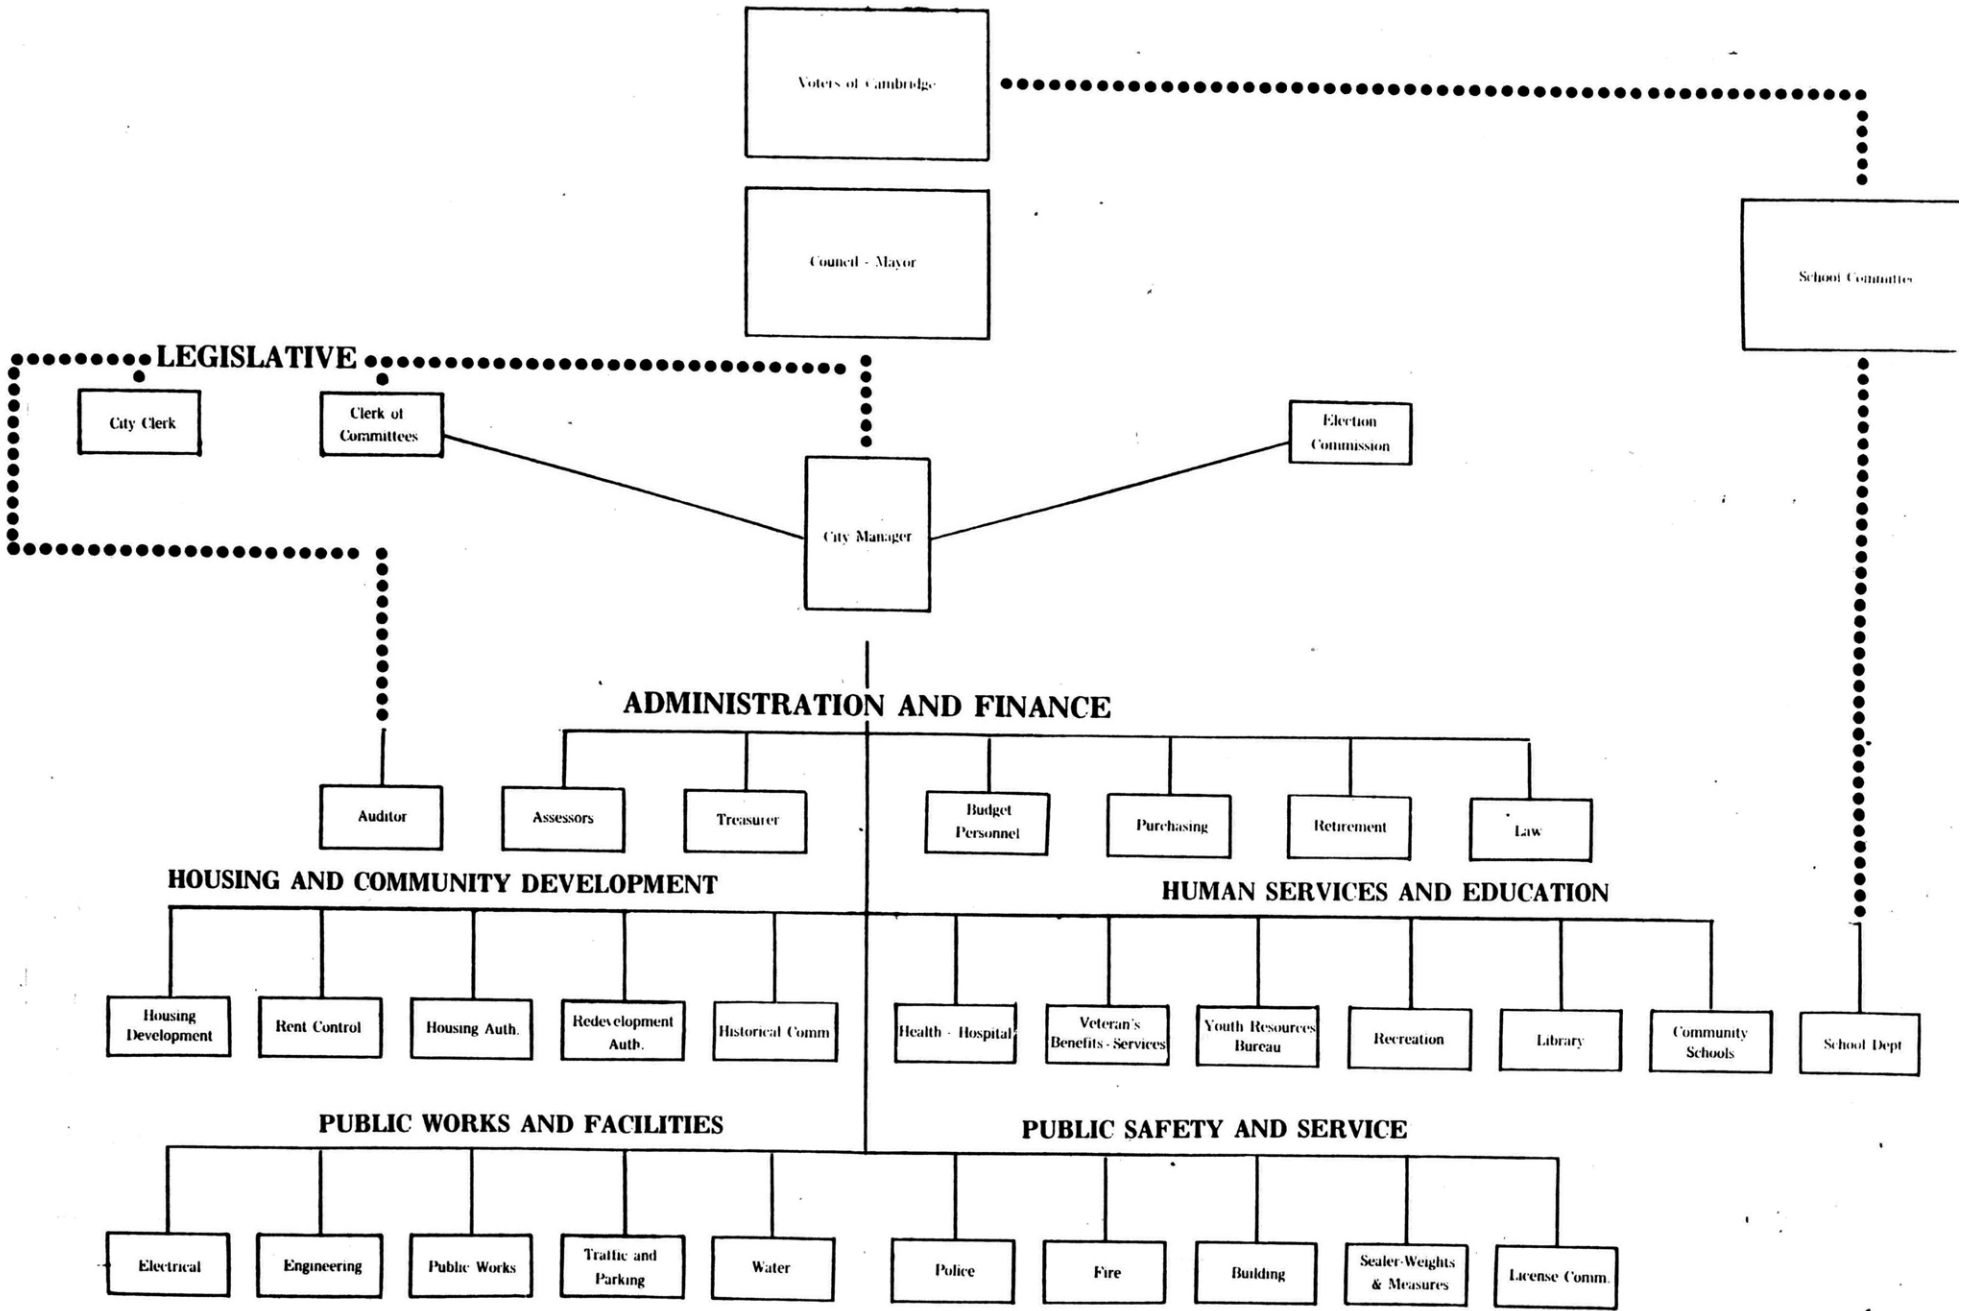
Voters of Cambridge

Council - Mayor

School Committee

LEGISLATIVE

City Clerk

Clerk of Committees

Election Commission

City Manager

ADMINISTRATION AND FINANCE

Auditor

Assessors

Treasurer

Budget Personnel

Purchasing

Retirement

Law

HOUSING AND COMMUNITY DEVELOPMENT

HUMAN SERVICES AND EDUCATION

Housing Development

Rent Control

Housing Auth.

Redevelopment Auth.

Historical Comm

Health - Hospital

Veteran's Benefits - Services

Youth Resources Bureau

Recreation

Library

Community Schools

School Dept

PUBLIC WORKS AND FACILITIES

PUBLIC SAFETY AND SERVICE

Electrical

Engineering

Public Works

Traffic and Parking

Water

Police

Fire

Building

Sealer-Weights & Measures

License Comm.